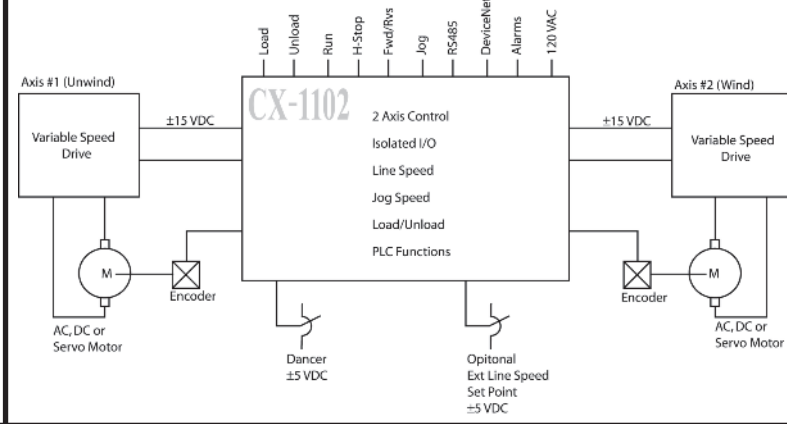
Load
Unload
Run
H-Stop
Fwd/Rvs
Jog
RS485
DeviceNet
Alarms
120 VAC

Axis #1 (Unwind)

Variable Speed Drive

±15 VDC

CX-1102

2 Axis Control
Isolated I/O
Line Speed
Jog Speed
Load/Unload
PLC Functions

Axis #2 (Wind)

+15 VDC

Variable Speed Drive

M

Encoder

AC, DC or Servo Motor

Dancer
±5 VDC

Opitonal
Ext Line Speed
Set Point
±5 VDC

Encoder

M

AC, DC or Servo Motor